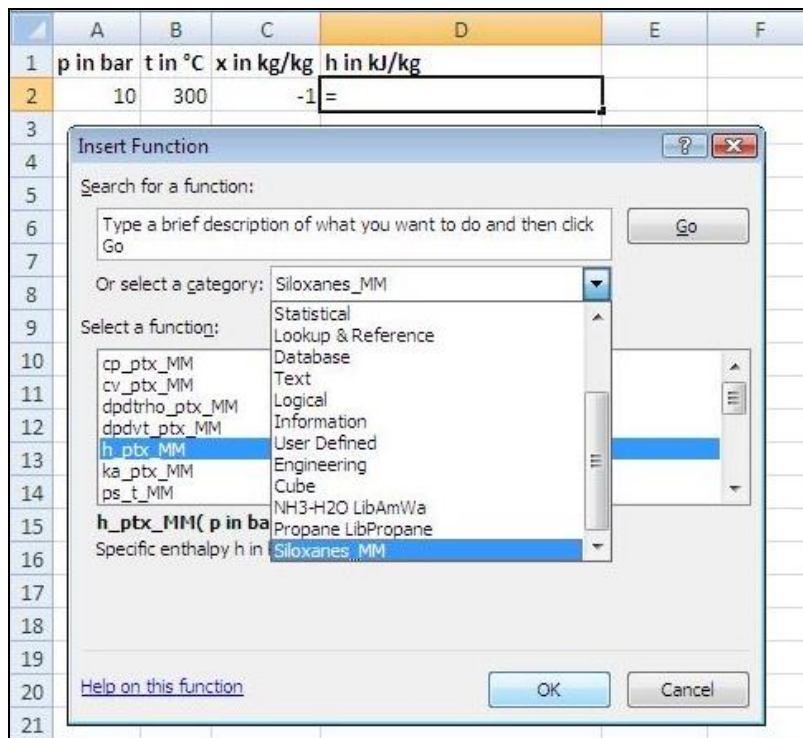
|  | A | B | C | D | E | F |
|---|---|---|---|---|---|---|
| 1 | p in bar | t in °C | x in kg/kg | h in kJ/kg |  |  |
| 2 | 10 | 300 | -1 | = |  |  |
| 3 |  |  |  |  |  |  |
| 4 |  |  |  |  |  |  |
| 5 |  |  |  |  |  |  |
| 6 |  |  |  |  |  |  |
| 7 |  |  |  |  |  |  |
| 8 |  |  |  |  |  |  |
| 9 |  |  |  |  |  |  |
| 10 |  |  |  |  |  |  |
| 11 |  |  |  |  |  |  |
| 12 |  |  |  |  |  |  |
| 13 |  |  |  |  |  |  |
| 14 |  |  |  |  |  |  |
| 15 |  |  |  |  |  |  |
| 16 |  |  |  |  |  |  |
| 17 |  |  |  |  |  |  |
| 18 |  |  |  |  |  |  |
| 19 |  |  |  |  |  |  |
| 20 |  |  |  |  |  |  |
| 21 |  |  |  |  |  |  |

Insert Function

? X

Search for a function:

Type a brief description of what you want to do and then click Go

Go

Or select a category: Siloxanes_MM

Statistical
Lookup & Reference
Database
Text
Logical
Information
User Defined
Engineering
Cube
NH3-H2O LibAmWa
Propane LibPropane
Siloxanes_MM

Select a function:

cp_ptx_MM
cv_ptx_MM
dpdtrho_ptx_MM
dpdvt_ptx_MM
h_ptx_MM
ka_ptx_MM
ps_t_MM

h_ptx_MM( p in ba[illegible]

Specific enthalpy h in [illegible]

Help on this function

OK

Cancel